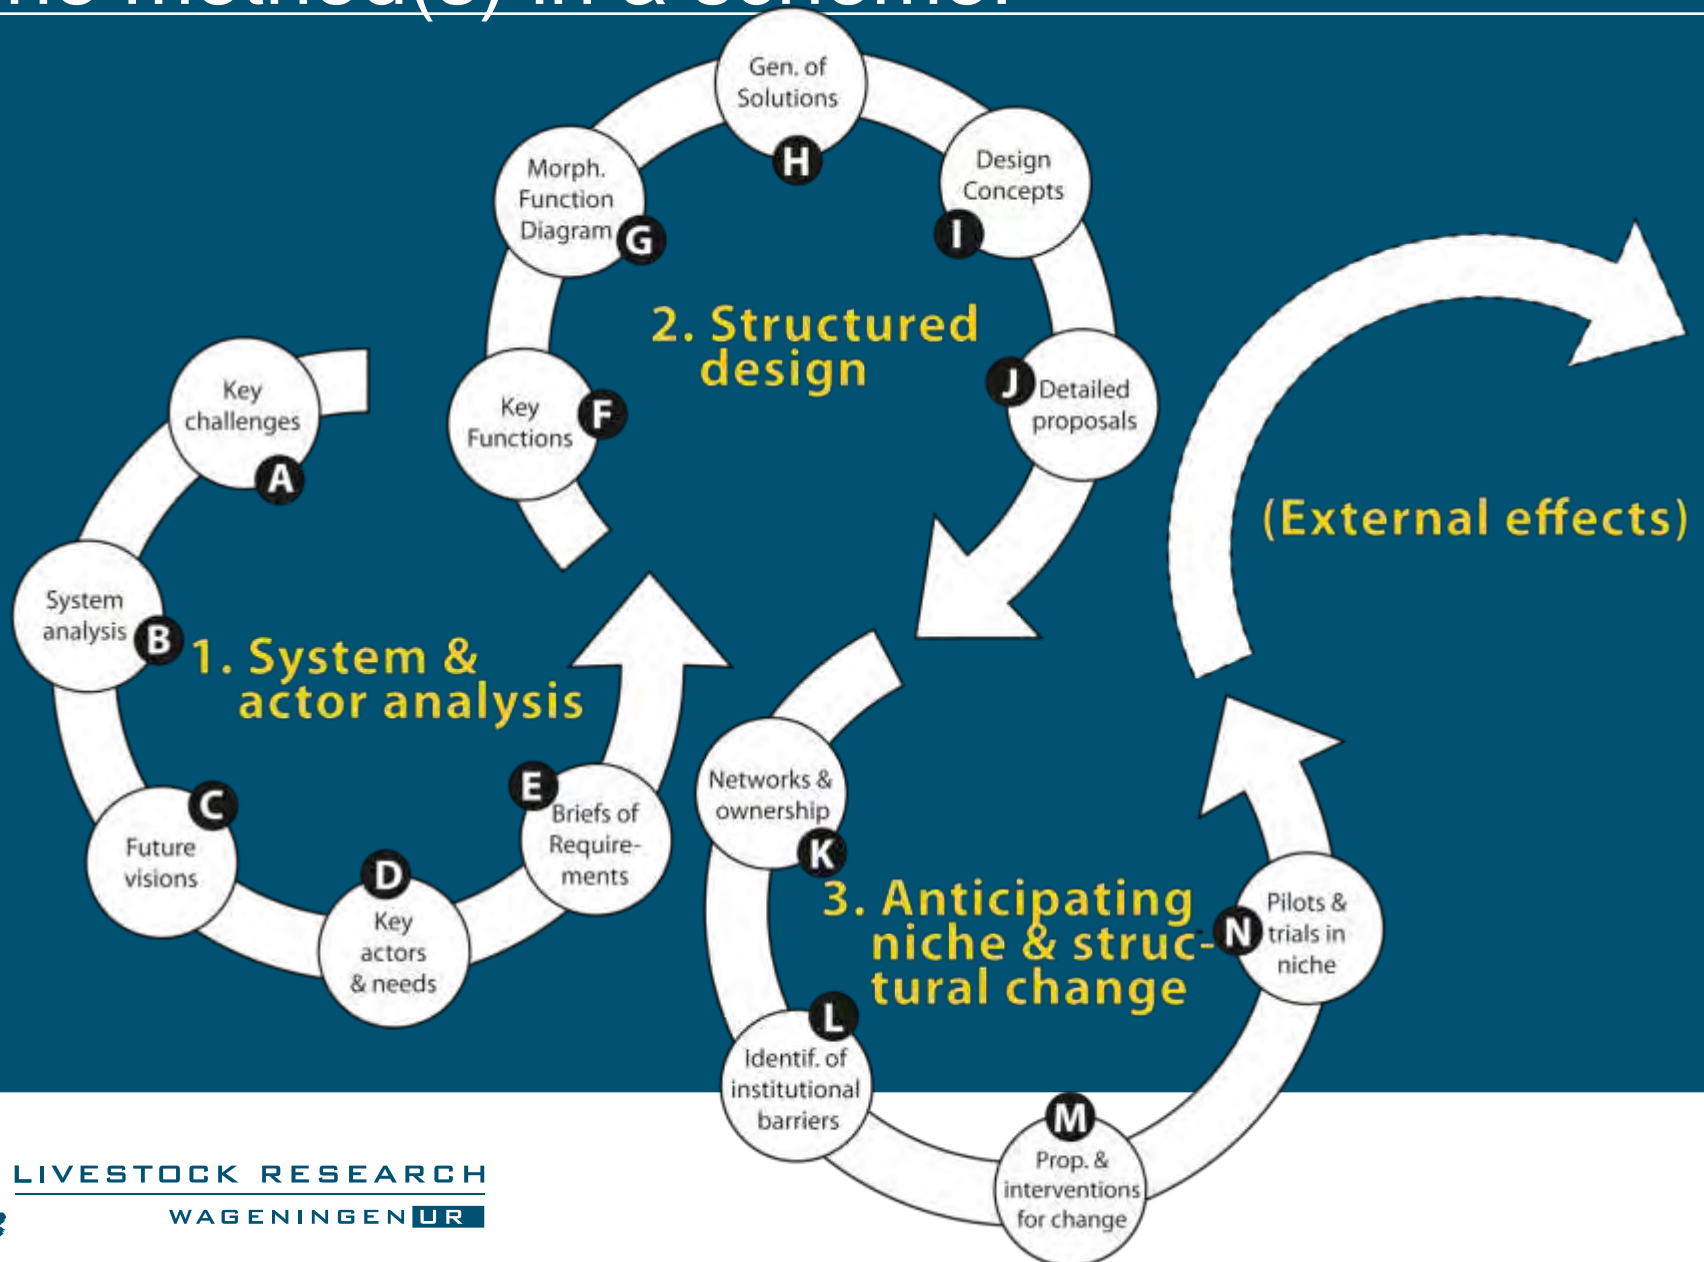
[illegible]

Gen. of Solutions
H
Morph. Function Diagram
G
Design Concepts
I
2. Structured design
Key Functions
F
J
Detailed proposals
Key challenges
A
(External effects)
System analysis
B
1. System & actor analysis
E
Briefs of Requirements
C
Future visions
D
Key actors & needs
Networks & ownership
K
3. Anticipating niche & structural change
N
Pilots & trials in niche
L
Identif. of institutional barriers
M
Prop. & interventions for change

LIVESTOCK RESEARCH
WAGENINGEN UR